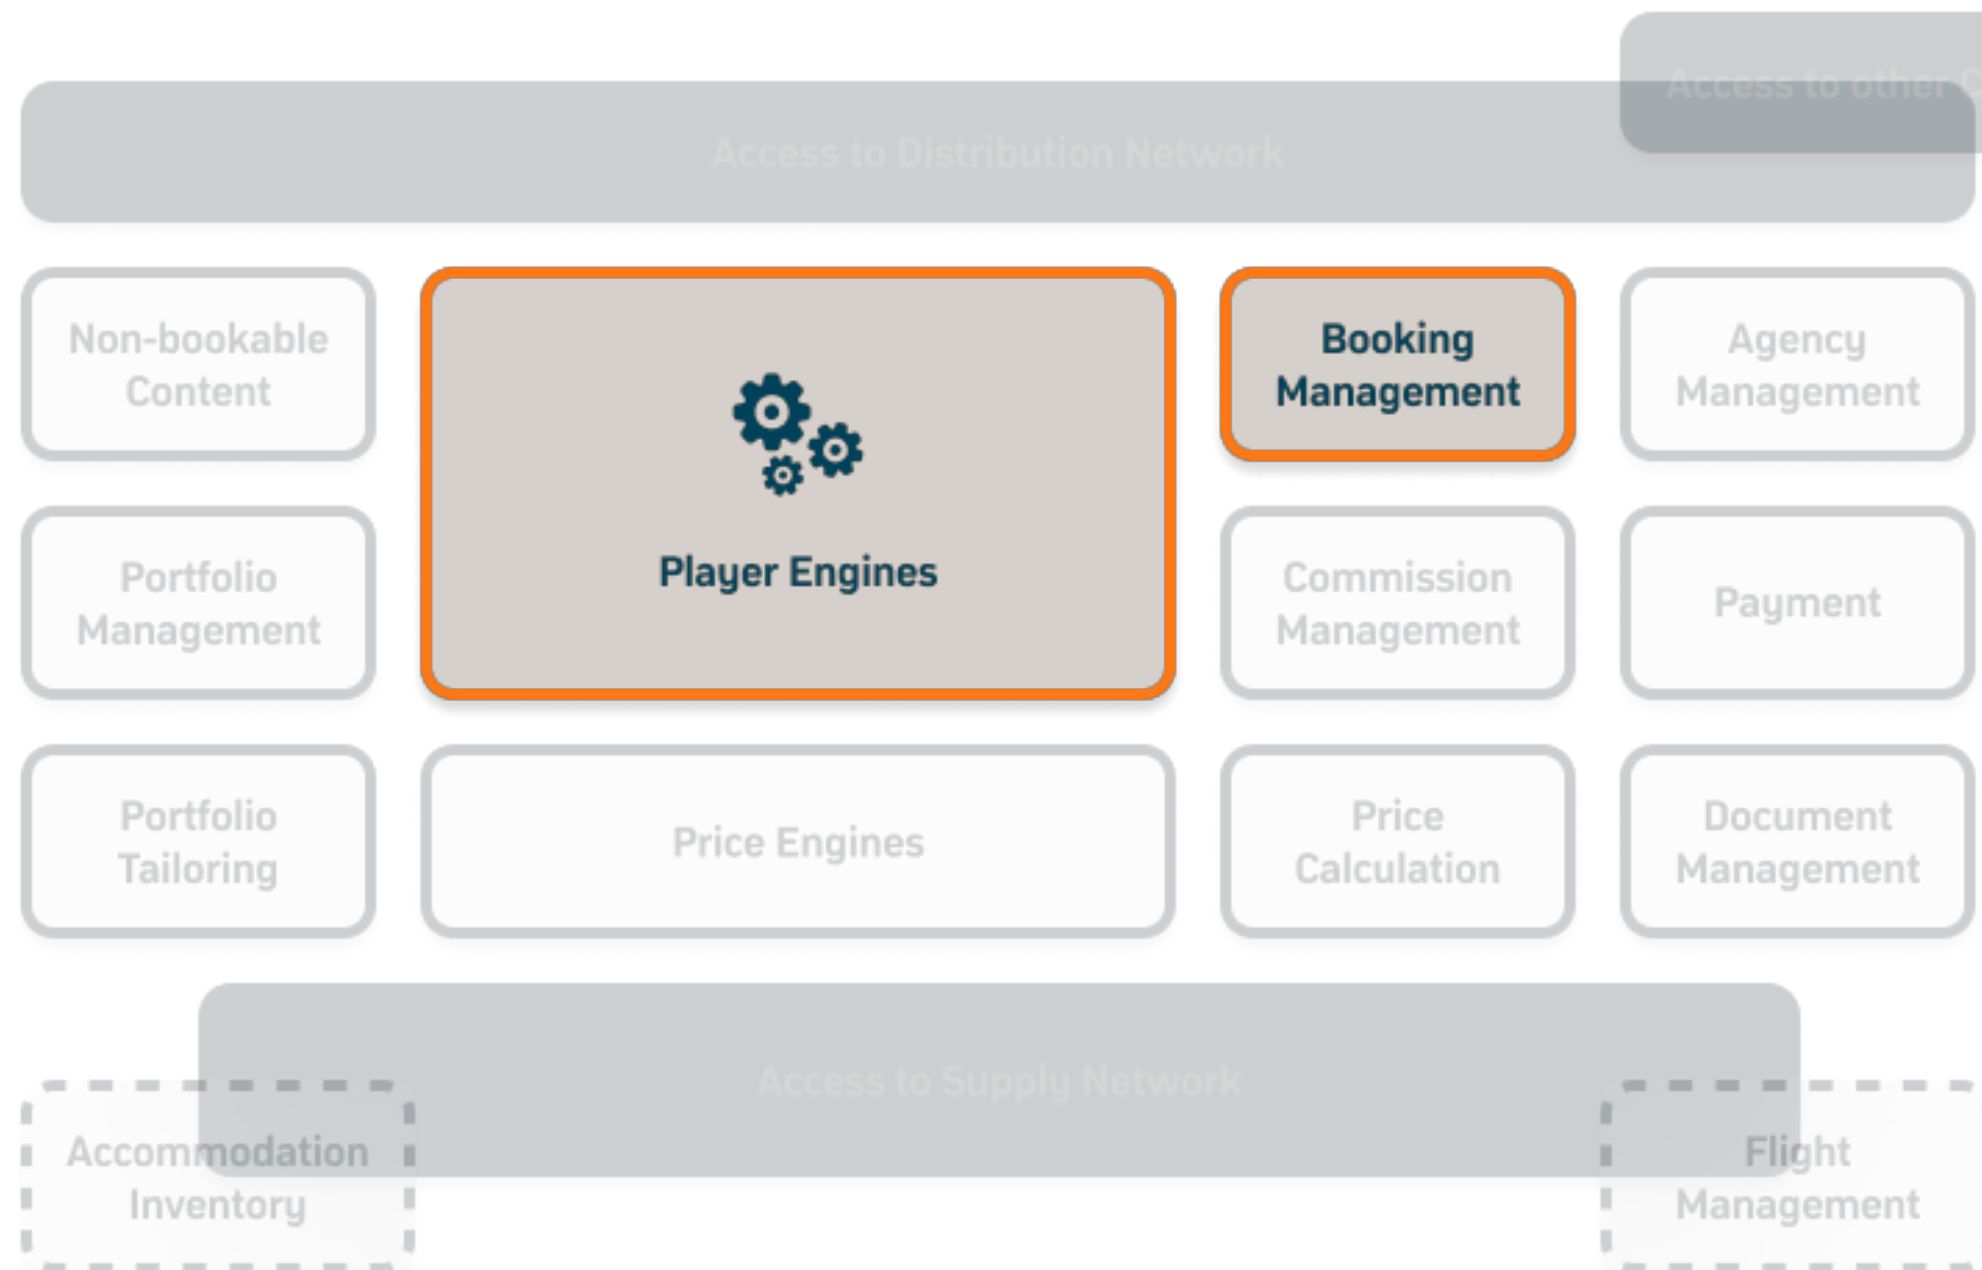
Access to other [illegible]

Access to Distribution Network

Non-bookable Content

Player Engines

Booking Management

Agency Management

Portfolio Management

Commission Management

Payment

Portfolio Tailoring

Price Engines

Price Calculation

Document Management

Access to Supply Network

Accommodation Inventory

Flight Management